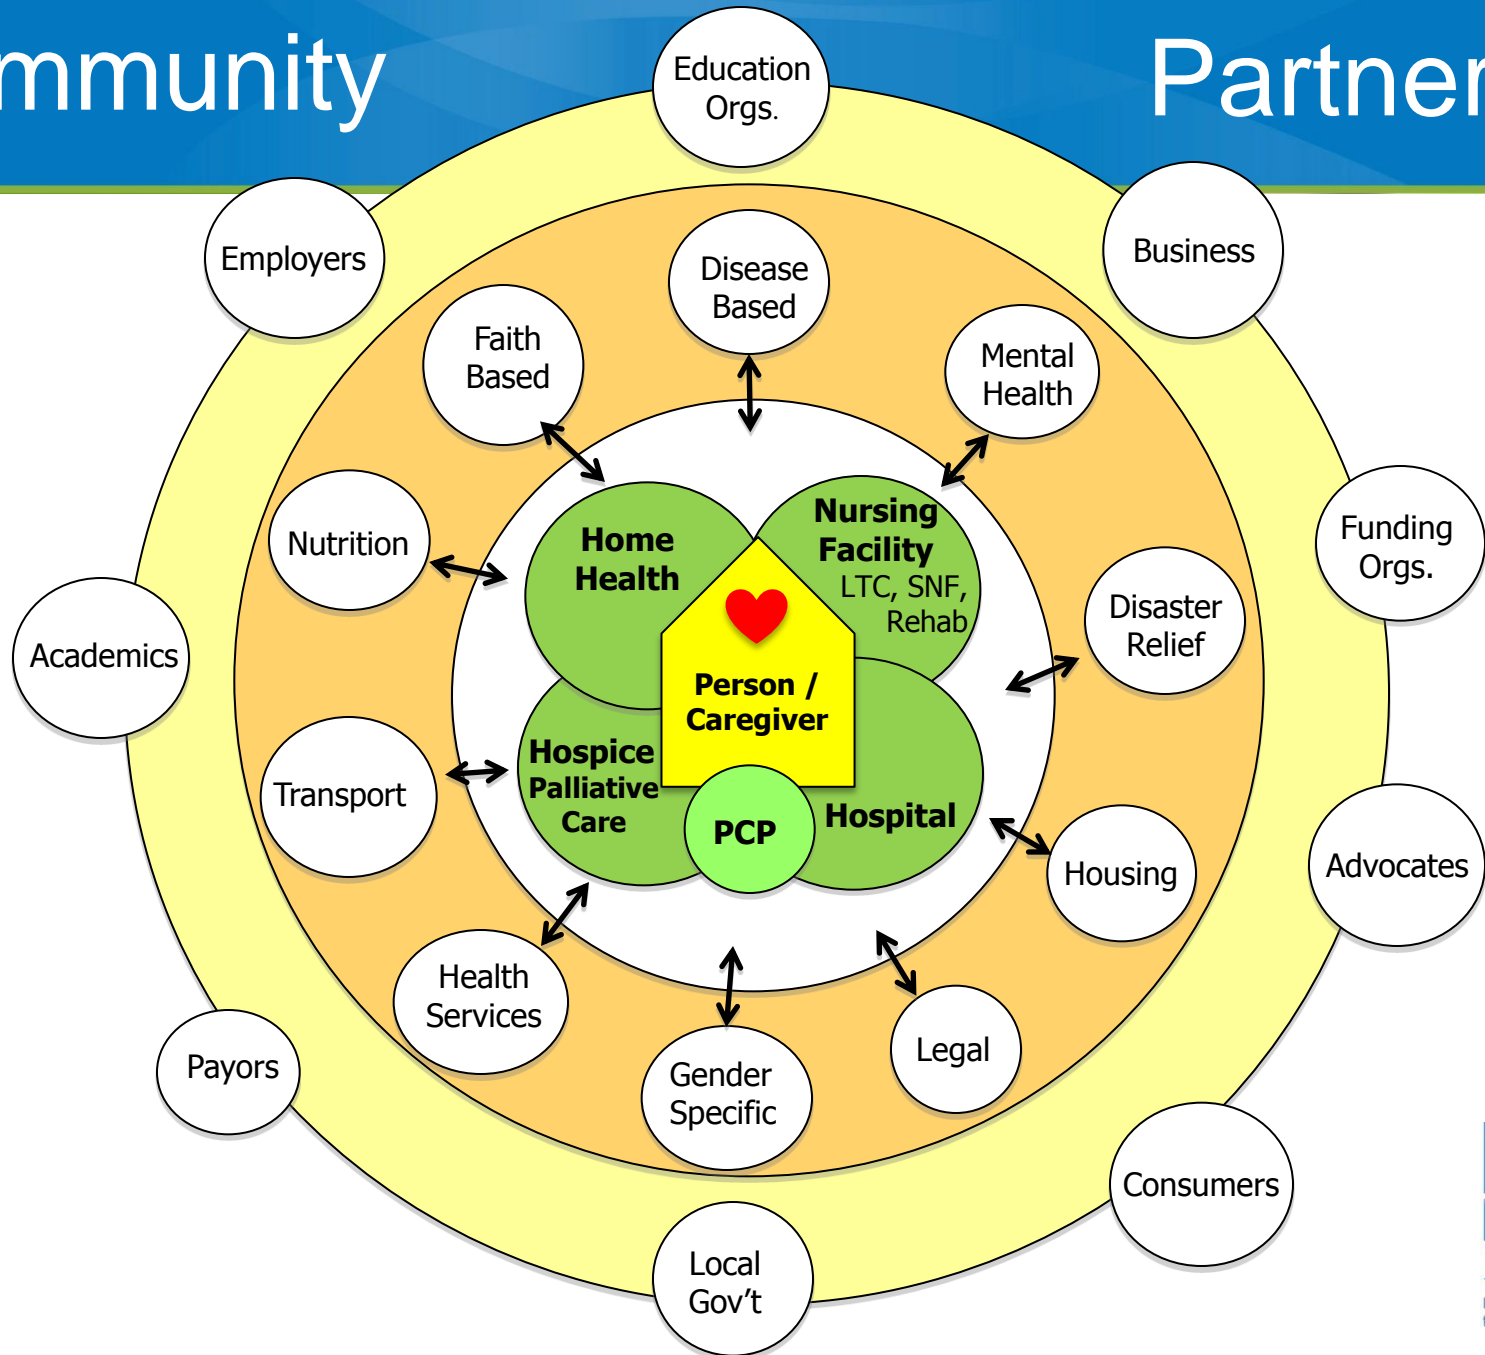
mmunity Partner

Education Orgs.

Employers

Business

Disease Based

Faith Based

Mental Health

Nutrition

Home Health

Nursing Facility LTC, SNF, Rehab

Funding Orgs.

Disaster Relief

Academics

Person / Caregiver

Hospice Palliative Care

Transport

PCP

Hospital

Housing

Advocates

Health Services

Gender Specific

Legal

Payors

Consumers

Local Gov't